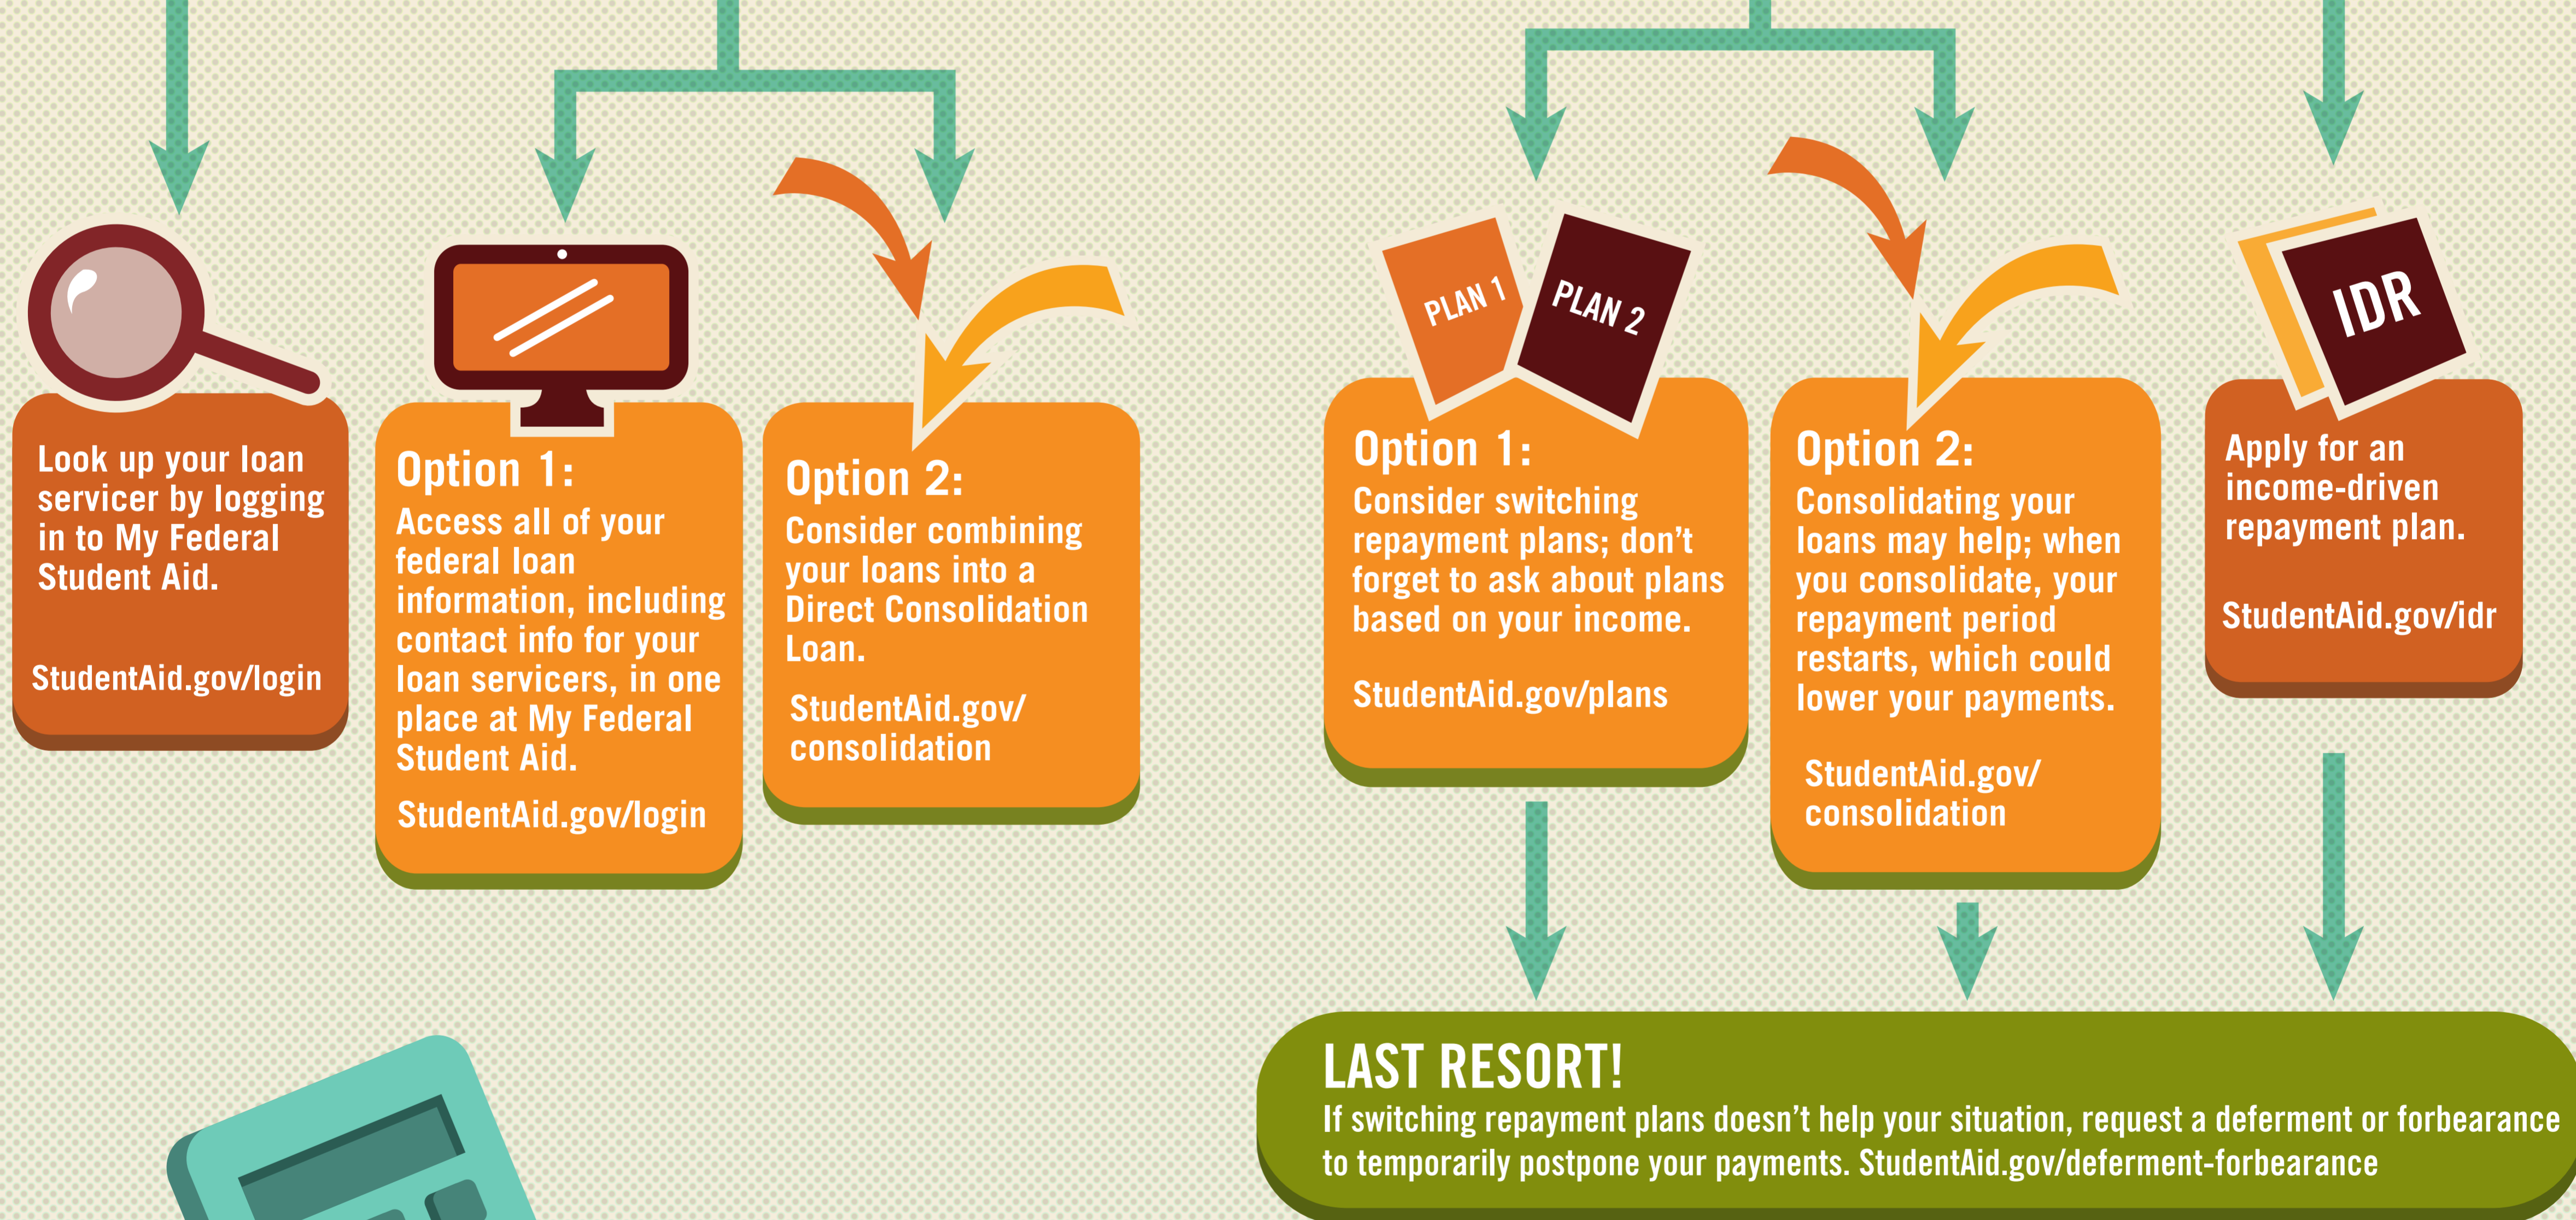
Look up your loan servicer by logging in to My Federal Student Aid.

StudentAid.gov/login

Option 1:
Access all of your federal loan information, including contact info for your loan servicers, in one place at My Federal Student Aid.

StudentAid.gov/login

Option 2:
Consider combining your loans into a Direct Consolidation Loan.

StudentAid.gov/consolidation

PLAN 1

PLAN 2

Option 1:
Consider switching repayment plans; don't forget to ask about plans based on your income.

StudentAid.gov/plans

Option 2:
Consolidating your loans may help; when you consolidate, your repayment period restarts, which could lower your payments.

StudentAid.gov/consolidation

IDR

Apply for an income-driven repayment plan.

StudentAid.gov/idr

LAST RESORT!
If switching repayment plans doesn't help your situation, request a deferment or forbearance to temporarily postpone your payments. StudentAid.gov/deferment-forbearance